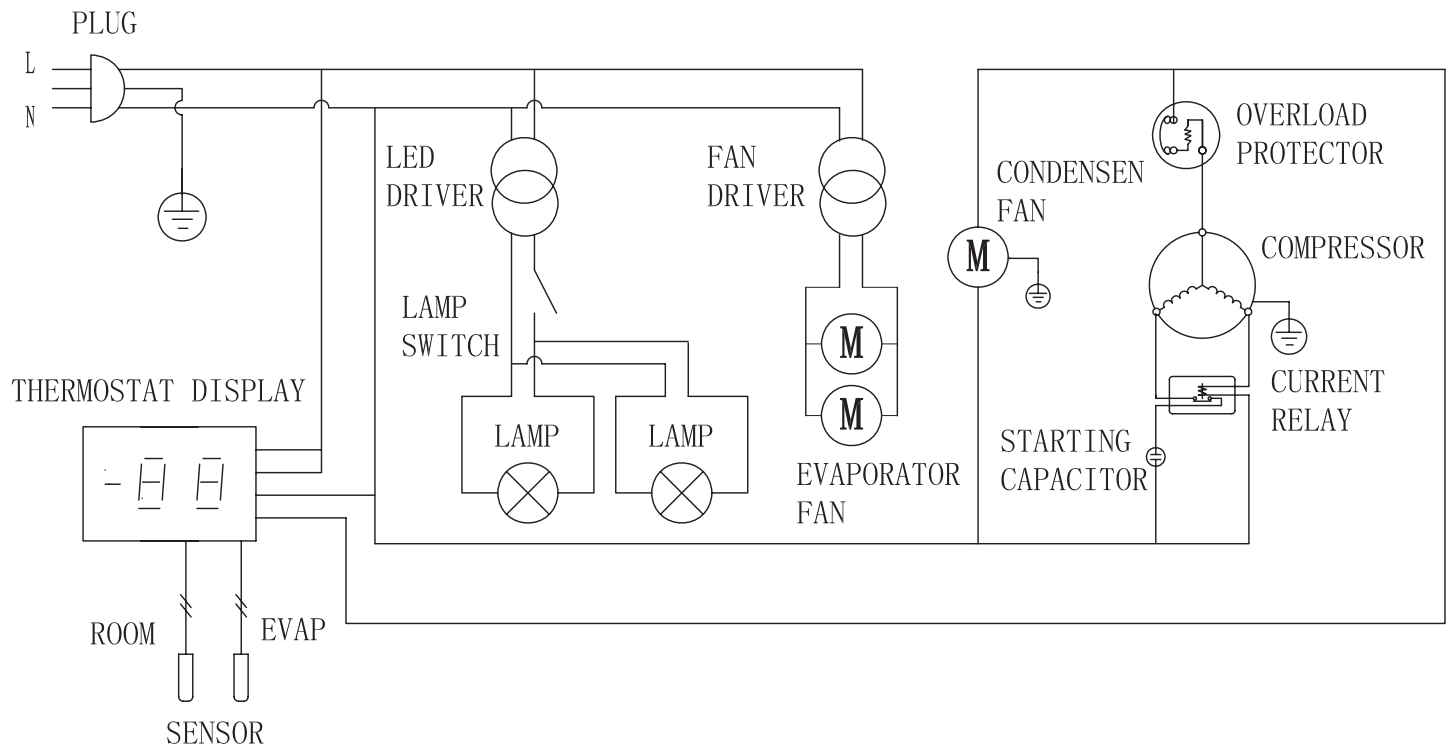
PLUG

L

N

LED DRIVER

FAN DRIVER

OVERLOAD PROTECTOR

CONDENSEN FAN

M

COMPRESSOR

LAMP SWITCH

M

M

THERMOSTAT DISPLAY

CURRENT RELAY

LAMP

LAMP

STARTING CAPACITOR

-88

EVAPORATOR FAN

ROOM

EVAP

SENSOR